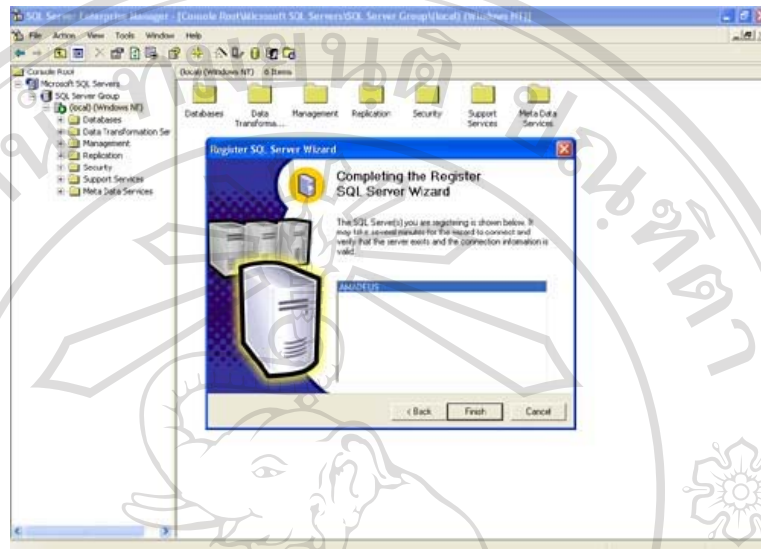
SQL Server Enterprise Manager - [Console Root\Microsoft SQL Servers\SQL Server Group\(local) (Windows NT)]

File Action View Tools Window Help

Console Root
Microsoft SQL Servers
SQL Server Group
(local) (Windows NT)
Databases
Data Transformation Se
Management
Replication
Security
Support Services
Meta Data Services

(local) (Windows NT) 8 Items

Databases
Data Transforma...
Management
Replication
Security
Support Services
Meta Data Services

Register SQL Server Wizard

Completing the Register SQL Server Wizard

The SQL Server(s) you are registering is shown below. It may take several minutes for the wizard to connect and verify that the server exists and the connection information is valid.

AMADEUS

< Back
Finish
Cancel